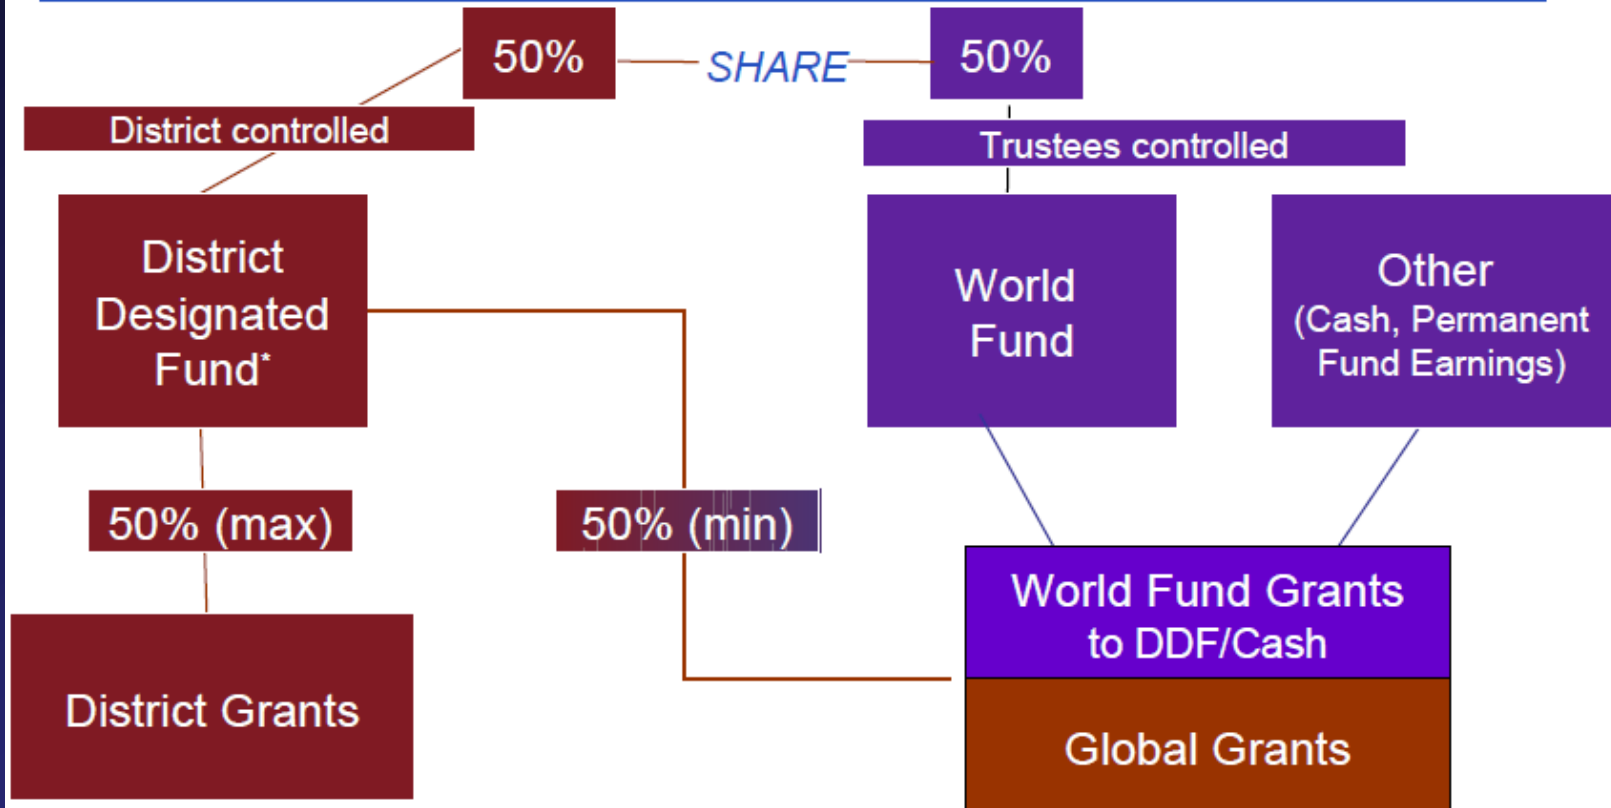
50%

SHARE

50%

District controlled

Trustees controlled

District Designated Fund*

World Fund

Other (Cash, Permanent Fund Earnings)

50% (max)

50% (min)

District Grants

World Fund Grants to DDF/Cash

Global Grants